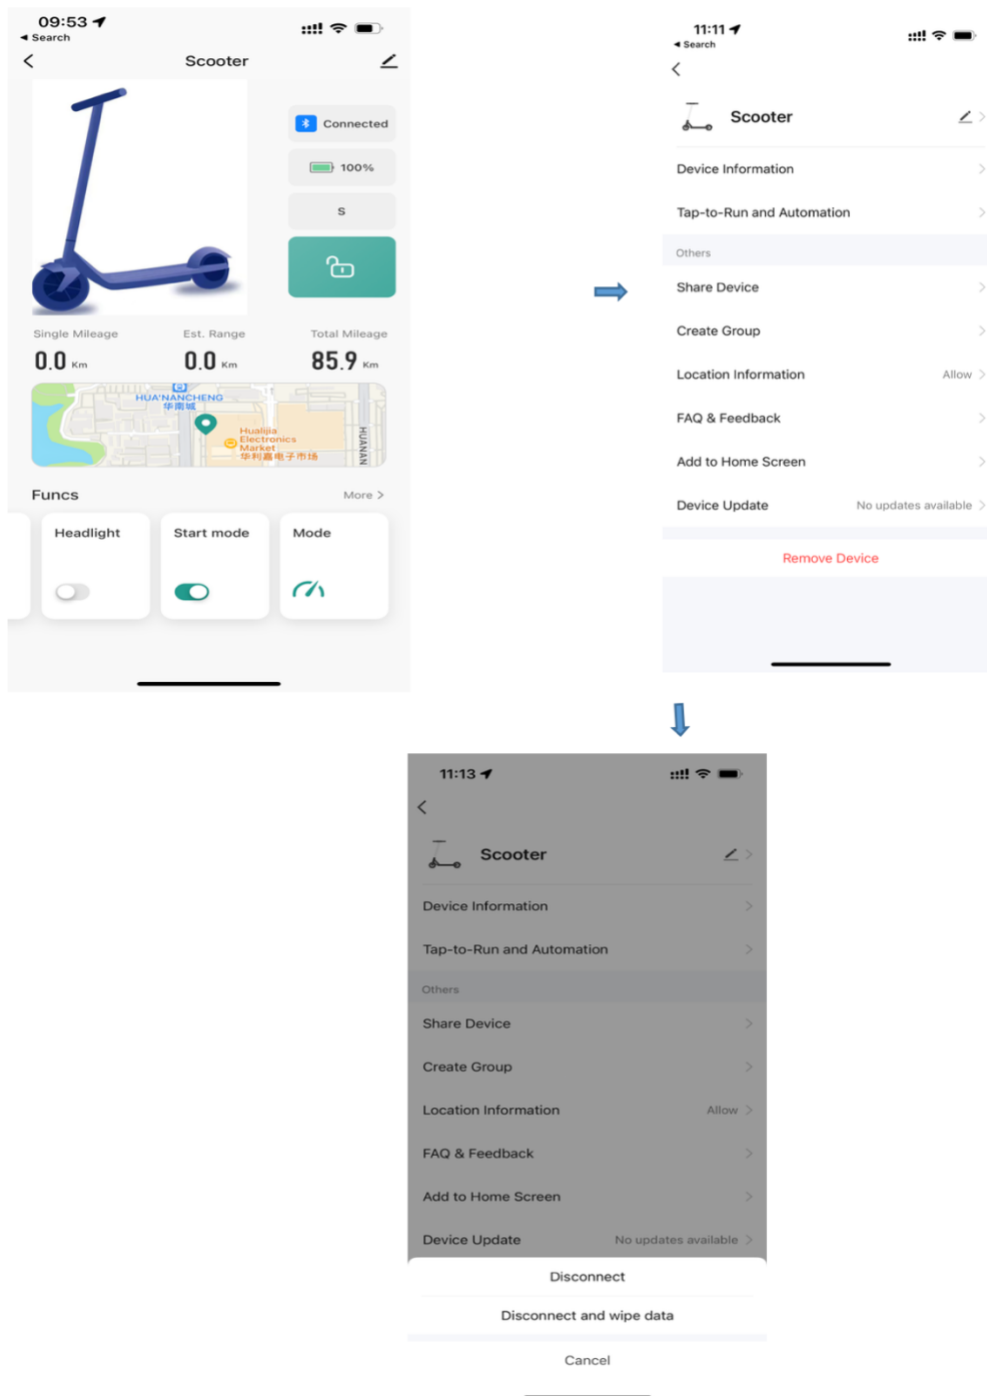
09:53
◂ Search

Scooter

Connected
100%
S

Single Mileage
0.0 Km
Est. Range
0.0 Km
Total Mileage
85.9 Km

HUA'NANCHENG
华南城
Hualijia Electronics Market
华利嘉电子市场
HUANAN

Funcs
More >

Headlight
Start mode
Mode

11:11
◂ Search

Scooter

Device Information
Tap-to-Run and Automation
Others
Share Device
Create Group
Location Information Allow
FAQ & Feedback
Add to Home Screen
Device Update No updates available

Remove Device

11:13

Scooter

Device Information
Tap-to-Run and Automation
Others
Share Device
Create Group
Location Information Allow
FAQ & Feedback
Add to Home Screen
Device Update No updates available

Disconnect
Disconnect and wipe data
Cancel